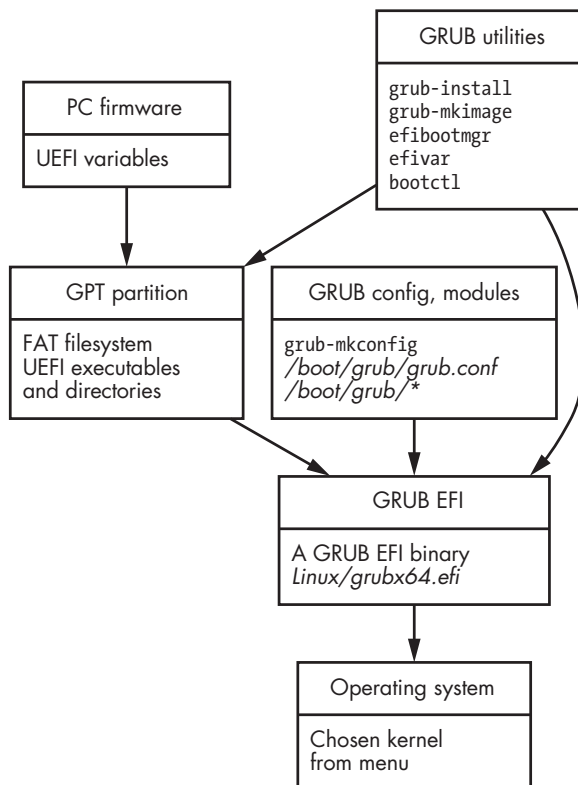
GRUB utilities

grub-install
grub-mkimage
efibootmgr
efivar
bootctl

PC firmware

UEFI variables

GPT partition

FAT filesystem
UEFI executables
and directories

GRUB config, modules

grub-mkconfig
/boot/grub/grub.conf
/boot/grub/*

GRUB EFI

A GRUB EFI binary
Linux/grubx64.efi

Operating system

Chosen kernel
from menu